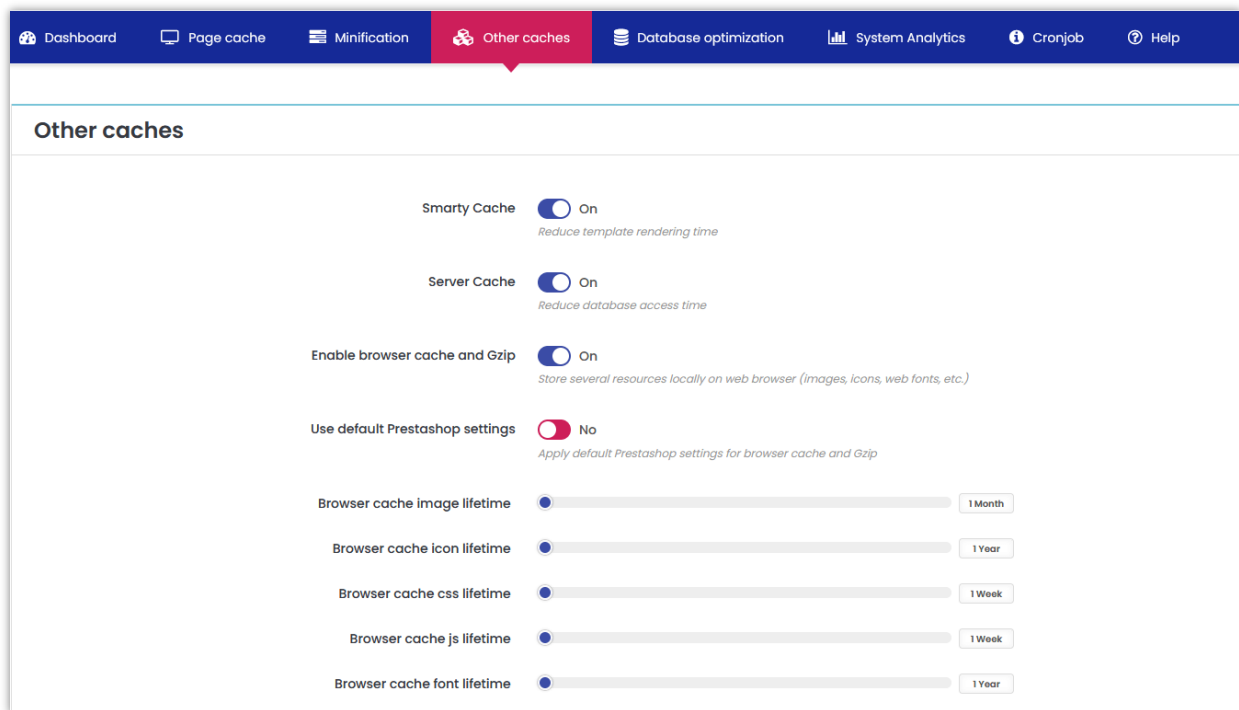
Dashboard Page cache Minification Other caches Database optimization System Analytics Cronjob Help

Other caches

Smarty Cache On
Reduce template rendering time

Server Cache On
Reduce database access time

Enable browser cache and Gzip On
Store several resources locally on web browser (images, icons, web fonts, etc.)

Use default Prestashop settings No
Apply default Prestashop settings for browser cache and Gzip

Browser cache image lifetime 1 Month

Browser cache icon lifetime 1 Year

Browser cache css lifetime 1 Week

Browser cache js lifetime 1 Week

Browser cache font lifetime 1 Year